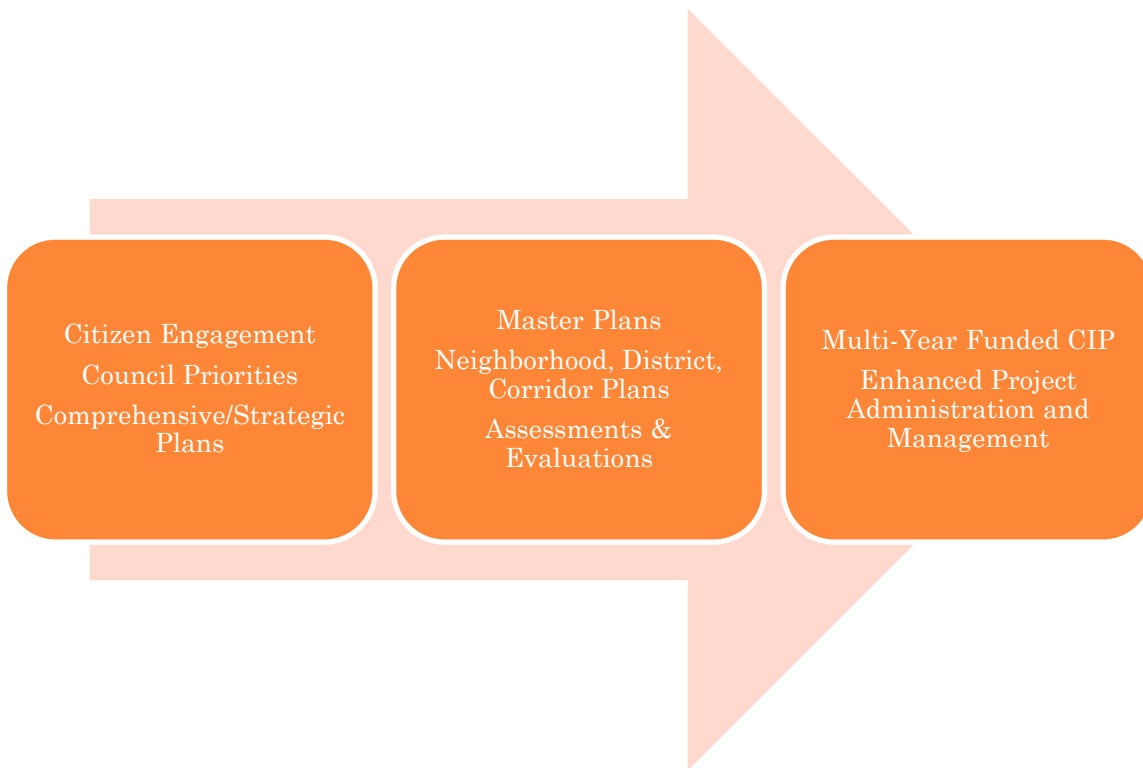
Citizen Engagement
Council Priorities
Comprehensive/Strategic Plans

Master Plans
Neighborhood, District, Corridor Plans
Assessments & Evaluations

Multi-Year Funded CIP
Enhanced Project Administration and Management